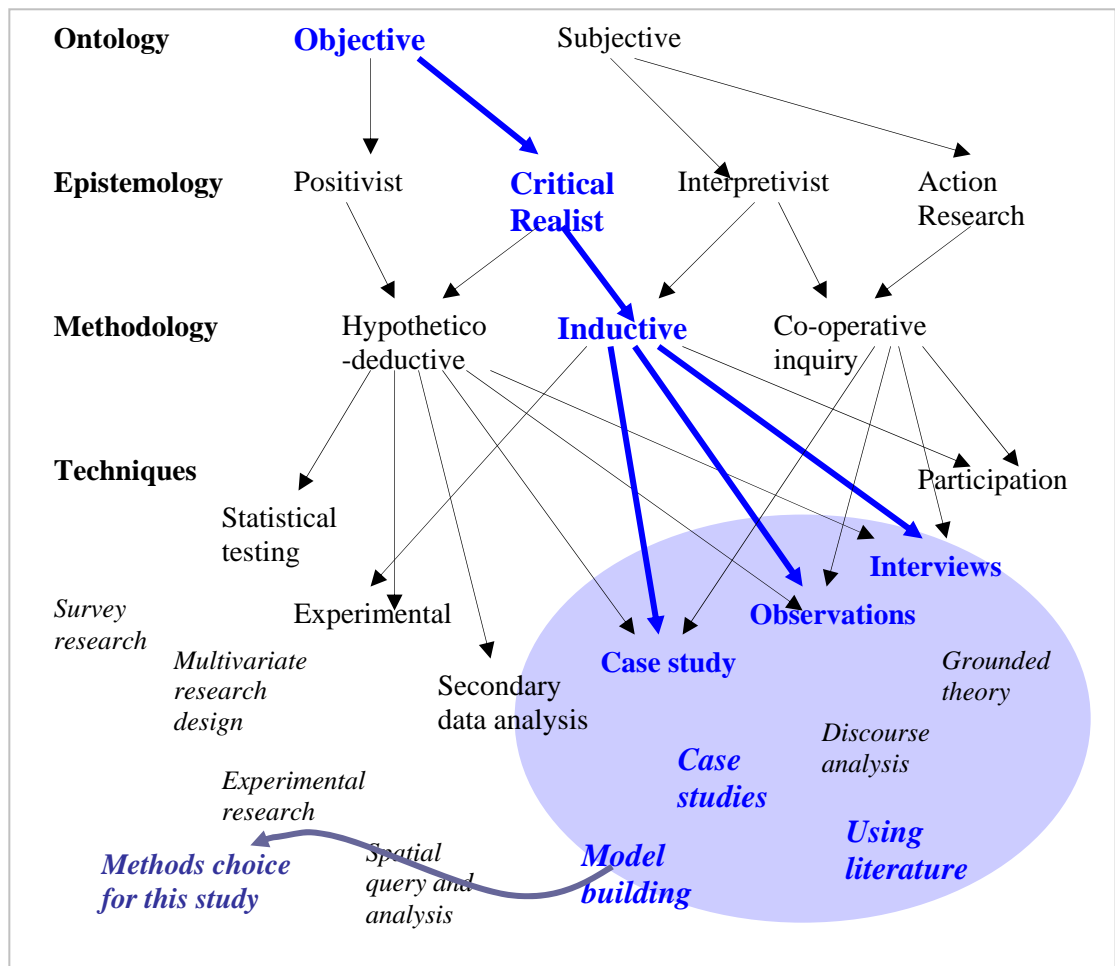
Ontology
Objective
Subjective

Epistemology
Positivist
Critical Realist
Interpretivist
Action Research

Methodology
Hypothetico-deductive
Inductive
Co-operative inquiry

Techniques
Statistical testing
Participation
Interviews
Survey research
Experimental
Observations
Multivariate research design
Case study
Grounded theory
Secondary data analysis
Discourse analysis
Case studies
Experimental research
Using literature
Methods choice for this study
Spatial query and analysis
Model building